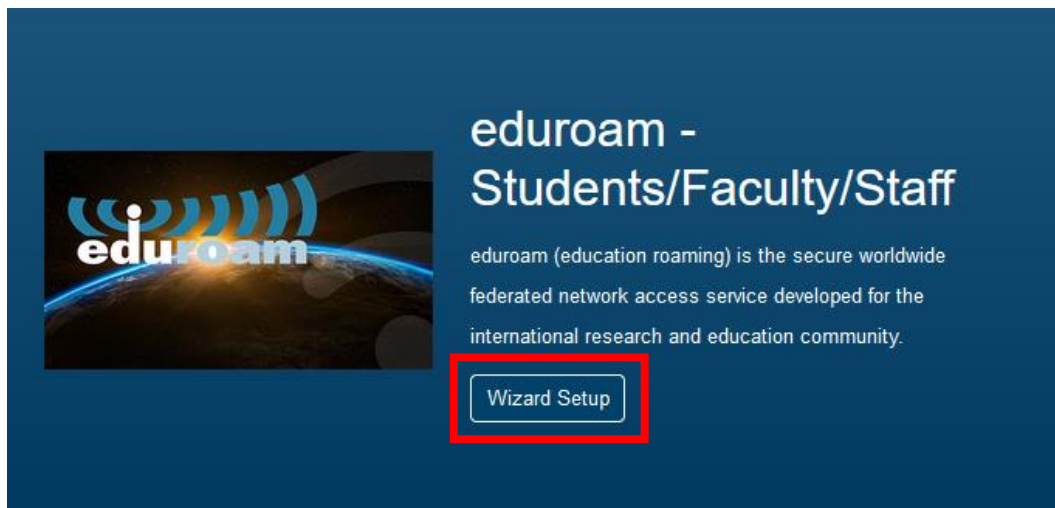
eduroam

eduroam - Students/Faculty/Staff

eduroam (education roaming) is the secure worldwide federated network access service developed for the international research and education community.

Wizard Setup